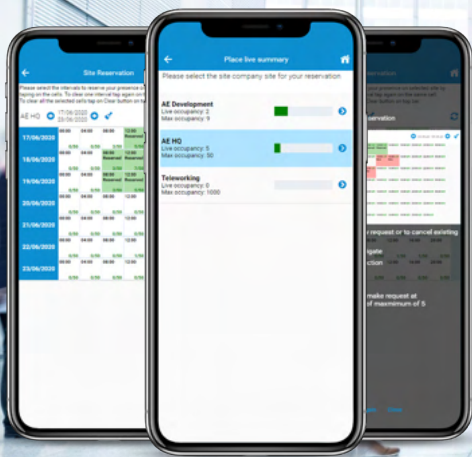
Site Reservation

Please select the intervals to reserve your presence on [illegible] tapping on the cells. To clear one interval tap again on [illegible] To clear all the selected cells tap on Clear button on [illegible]

AE HQ

17/06/2020
23/06/2020

17/06/2020
18/06/2020
19/06/2020
20/06/2020
21/06/2020
22/06/2020
23/06/2020

08:00
09:00
10:00
11:00
12:00

0/50
Reserved

Place live summary

Please select the site company site for your reservation

AE Development
Live occupancy: 2
Max occupancy: 9

AE HQ
Live occupancy: 5
Max occupancy: 50

Teleworking
Live occupancy: 0
Max occupancy: 1000

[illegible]rvation

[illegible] request or to cancel existing

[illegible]igate
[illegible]ction

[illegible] make request at
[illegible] maximum of 5